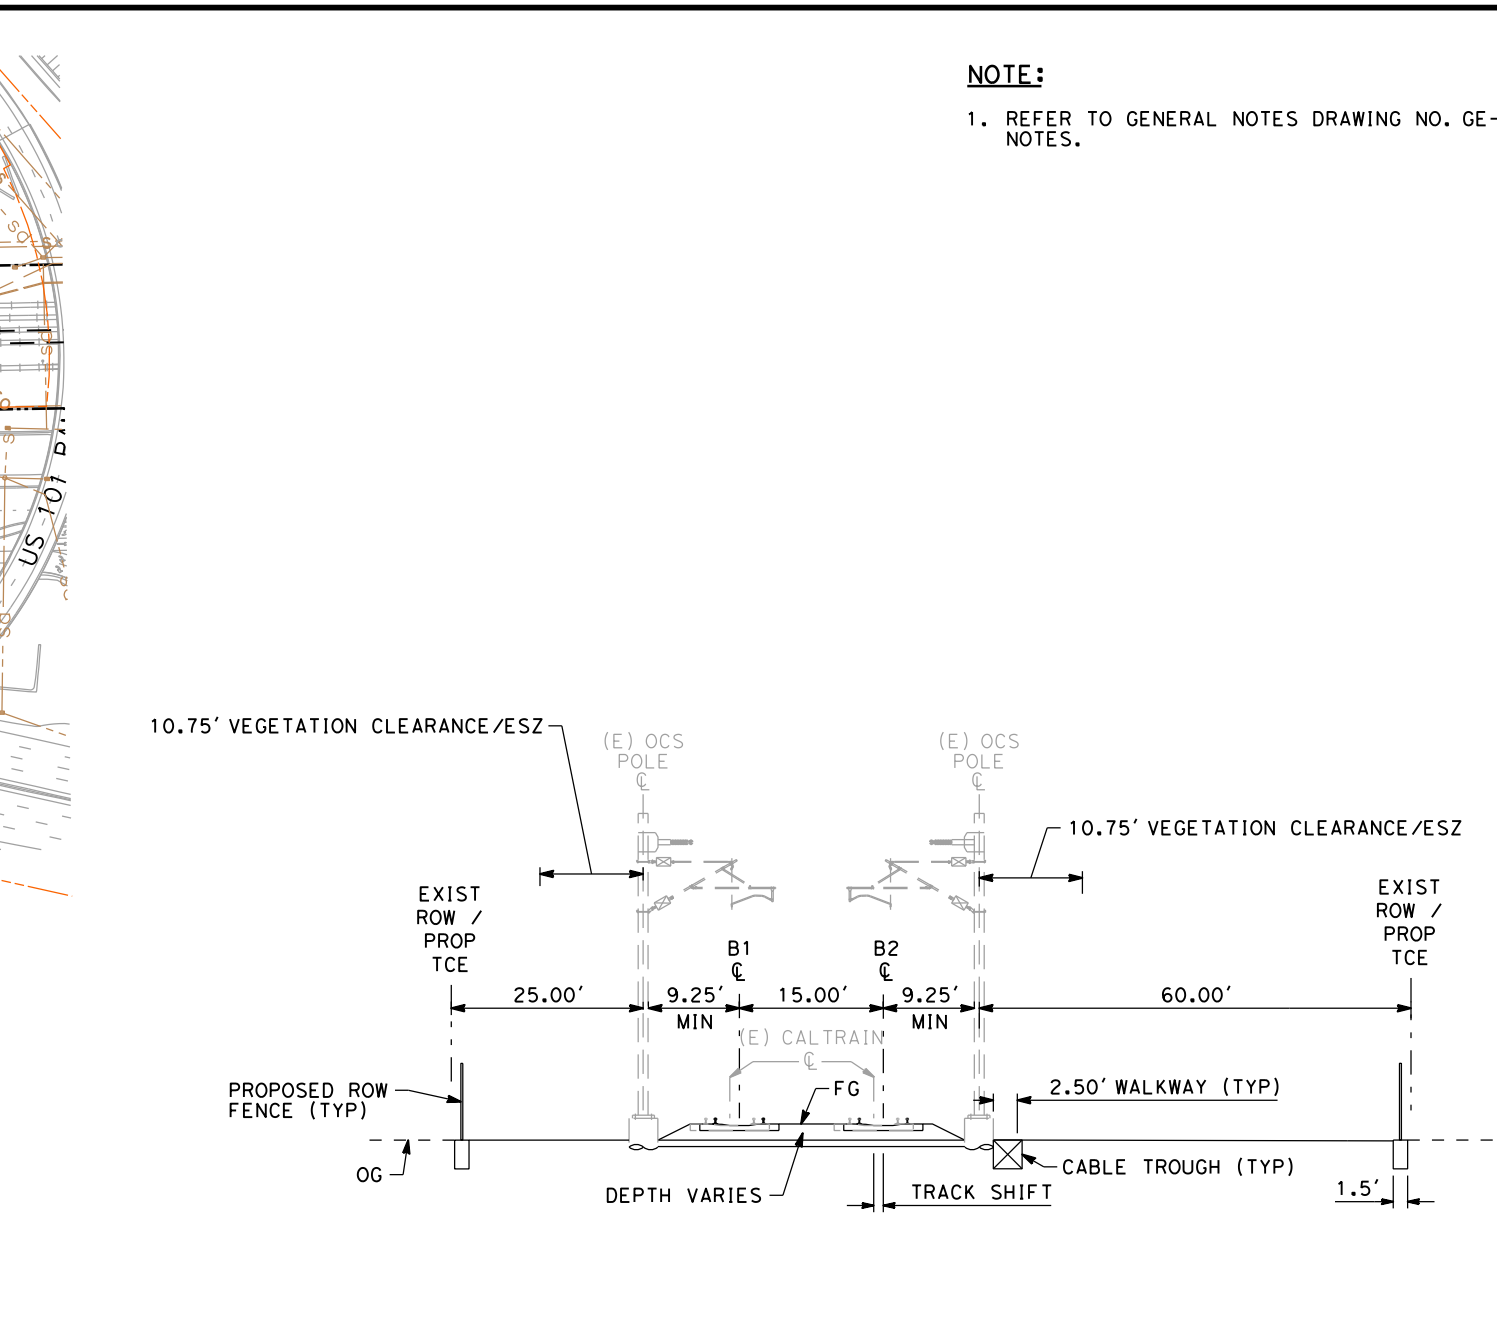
NOTE:

1. REFER TO GENERAL NOTES DRAWING NO. GE-NOTES.

US 101

10.75' VEGETATION CLEARANCE/ESZ

(E) OCS POLE ℄

(E) OCS POLE ℄

10.75' VEGETATION CLEARANCE/ESZ

EXIST ROW / PROP TCE

EXIST ROW / PROP TCE

B1 ℄

B2 ℄

25.00'

9.25' MIN

15.00'

9.25' MIN

60.00'

(E) CALTRAIN ℄

FG

2.50' WALKWAY (TYP)

PROPOSED ROW FENCE (TYP)

OG

DEPTH VARIES

TRACK SHIFT

CABLE TROUGH (TYP)

1.5'